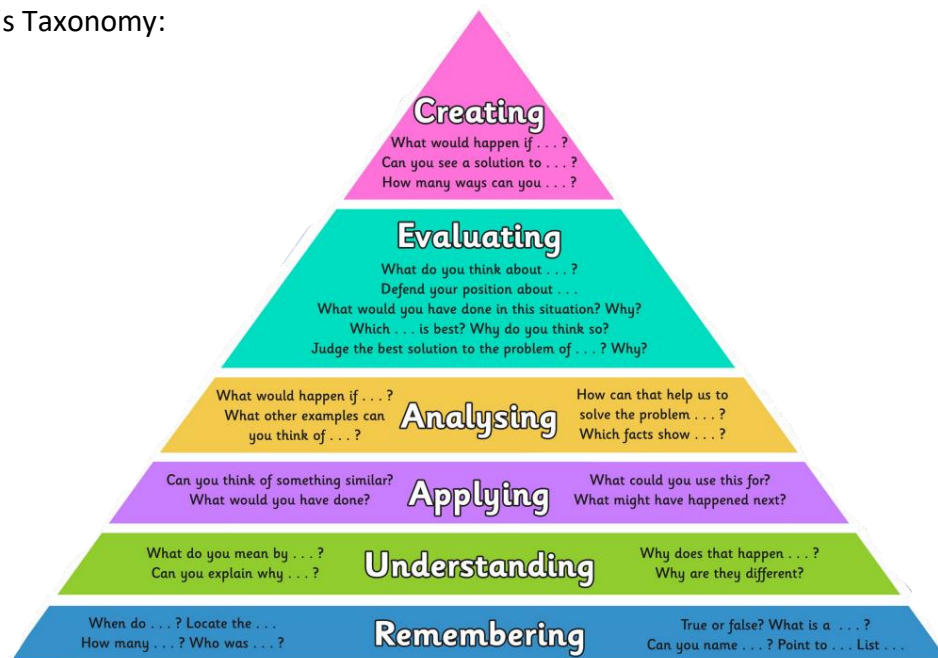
s Taxonomy:

Creating
What would happen if . . . ?
Can you see a solution to . . . ?
How many ways can you . . . ?

Evaluating
What do you think about . . . ?
Defend your position about . . .
What would you have done in this situation? Why?
Which . . . is best? Why do you think so?
Judge the best solution to the problem of . . . ? Why?

What would happen if . . . ?
What other examples can you think of . . . ?
Analysing
How can that help us to solve the problem . . . ?
Which facts show . . . ?

Can you think of something similar?
What would you have done?
Applying
What could you use this for?
What might have happened next?

What do you mean by . . . ?
Can you explain why . . . ?
Understanding
Why does that happen . . . ?
Why are they different?

When do . . . ? Locate the . . .
How many . . . ? Who was . . . ?
Remembering
True or false? What is a . . . ?
Can you name . . . ? Point to . . . List . . .